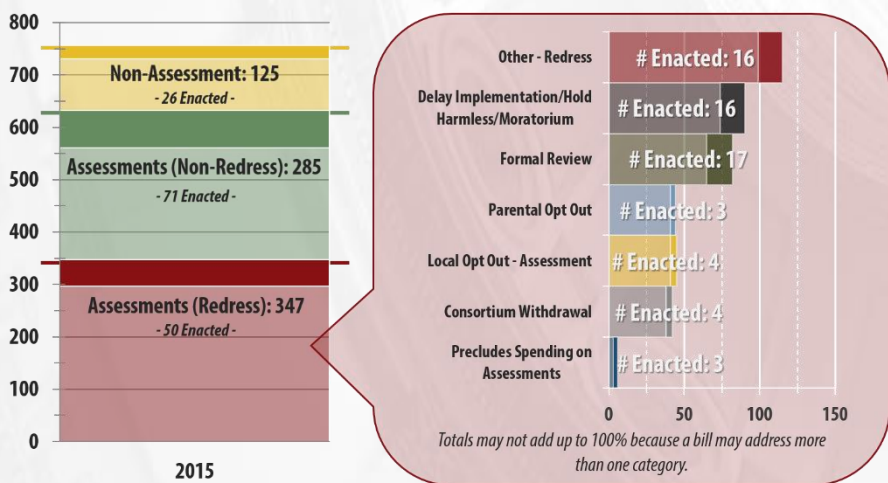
800
700
600
500
400
300
200
100
0

Non-Assessment: 125
- 26 Enacted -

Assessments (Non-Redress): 285
- 71 Enacted -

Assessments (Redress): 347
- 50 Enacted -

2015

Other - Redress
# Enacted: 16

Delay Implementation/Hold Harmless/Moratorium
# Enacted: 16

Formal Review
# Enacted: 17

Parental Opt Out
# Enacted: 3

Local Opt Out - Assessment
# Enacted: 4

Consortium Withdrawal
# Enacted: 4

Precludes Spending on Assessments
# Enacted: 3

0
50
100
150

Totals may not add up to 100% because a bill may address more than one category.